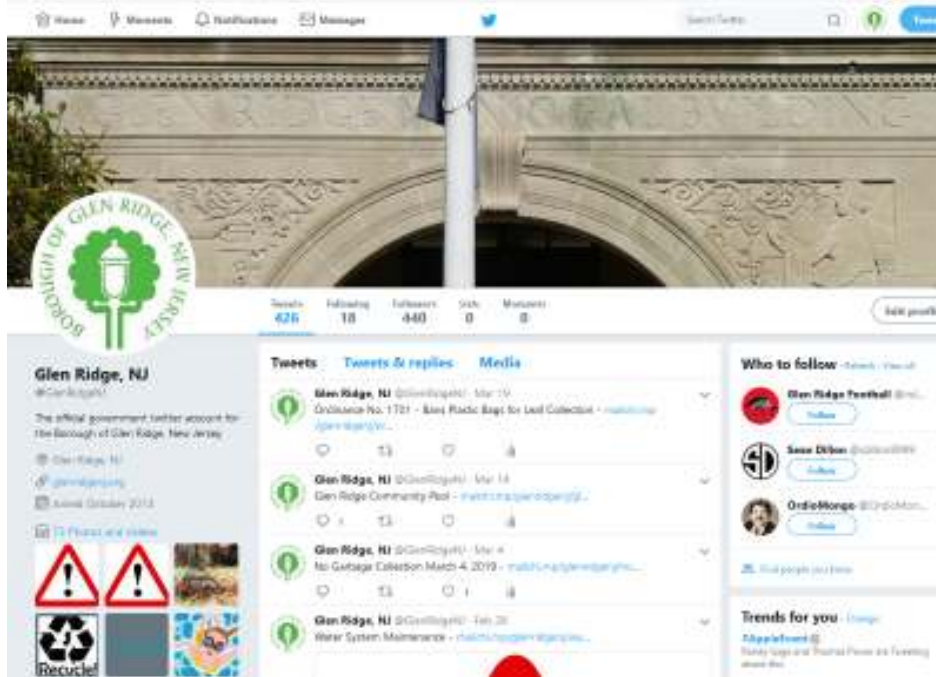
Home Moments Notifications Messages

Search Twitter

Twee

BOROUGH OF GLEN RIDGE NEW JERSEY

Tweets 426 Following 18 Followers 440 Lists 0 Moments 0

Edit profile

Glen Ridge, NJ
@GlenRidgeNJ

The official government twitter account for the Borough of Glen Ridge, New Jersey

Glen Ridge, NJ
glenridgenj.org
Joined October 2013

13 Photos and videos

Recycle!

Tweets Tweets & replies Media

Glen Ridge, NJ @GlenRidgeNJ · Mar 19
Ordinance No. 1701 - Bans Plastic Bags for Leaf Collection - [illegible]

Glen Ridge, NJ @GlenRidgeNJ · Mar 14
Glen Ridge Community Pool - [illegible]

1

Glen Ridge, NJ @GlenRidgeNJ · Mar 4
No Garbage Collection March 4, 2019 - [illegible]

1

Glen Ridge, NJ @GlenRidgeNJ · Feb 26
Water System Maintenance - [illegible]

Who to follow · Refresh · View all

Glen Ridge Football @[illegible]
Follow

Sese Dillon @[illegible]
Follow

OrdioMongo @OrdioMon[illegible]
Follow

Find people you know

Trends for you · Change

#AppleEvent
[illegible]